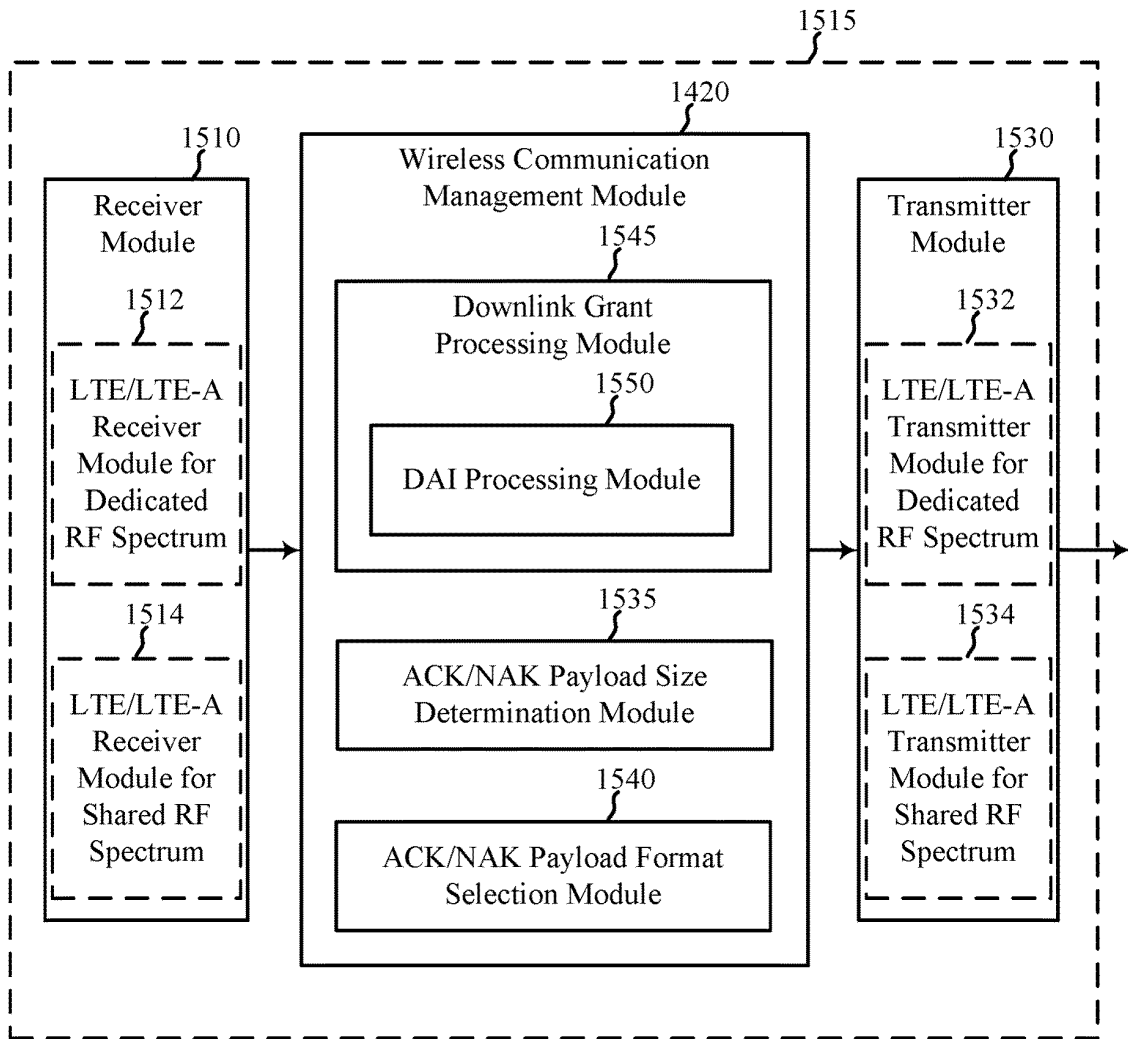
1515

1510

Receiver Module

1512

LTE/LTE-A Receiver Module for Dedicated RF Spectrum

1514

LTE/LTE-A Receiver Module for Shared RF Spectrum

1420

Wireless Communication Management Module

1545

Downlink Grant Processing Module

1550

DAI Processing Module

1535

ACK/NAK Payload Size Determination Module

1540

ACK/NAK Payload Format Selection Module

1530

Transmitter Module

1532

LTE/LTE-A Transmitter Module for Dedicated RF Spectrum

1534

LTE/LTE-A Transmitter Module for Shared RF Spectrum